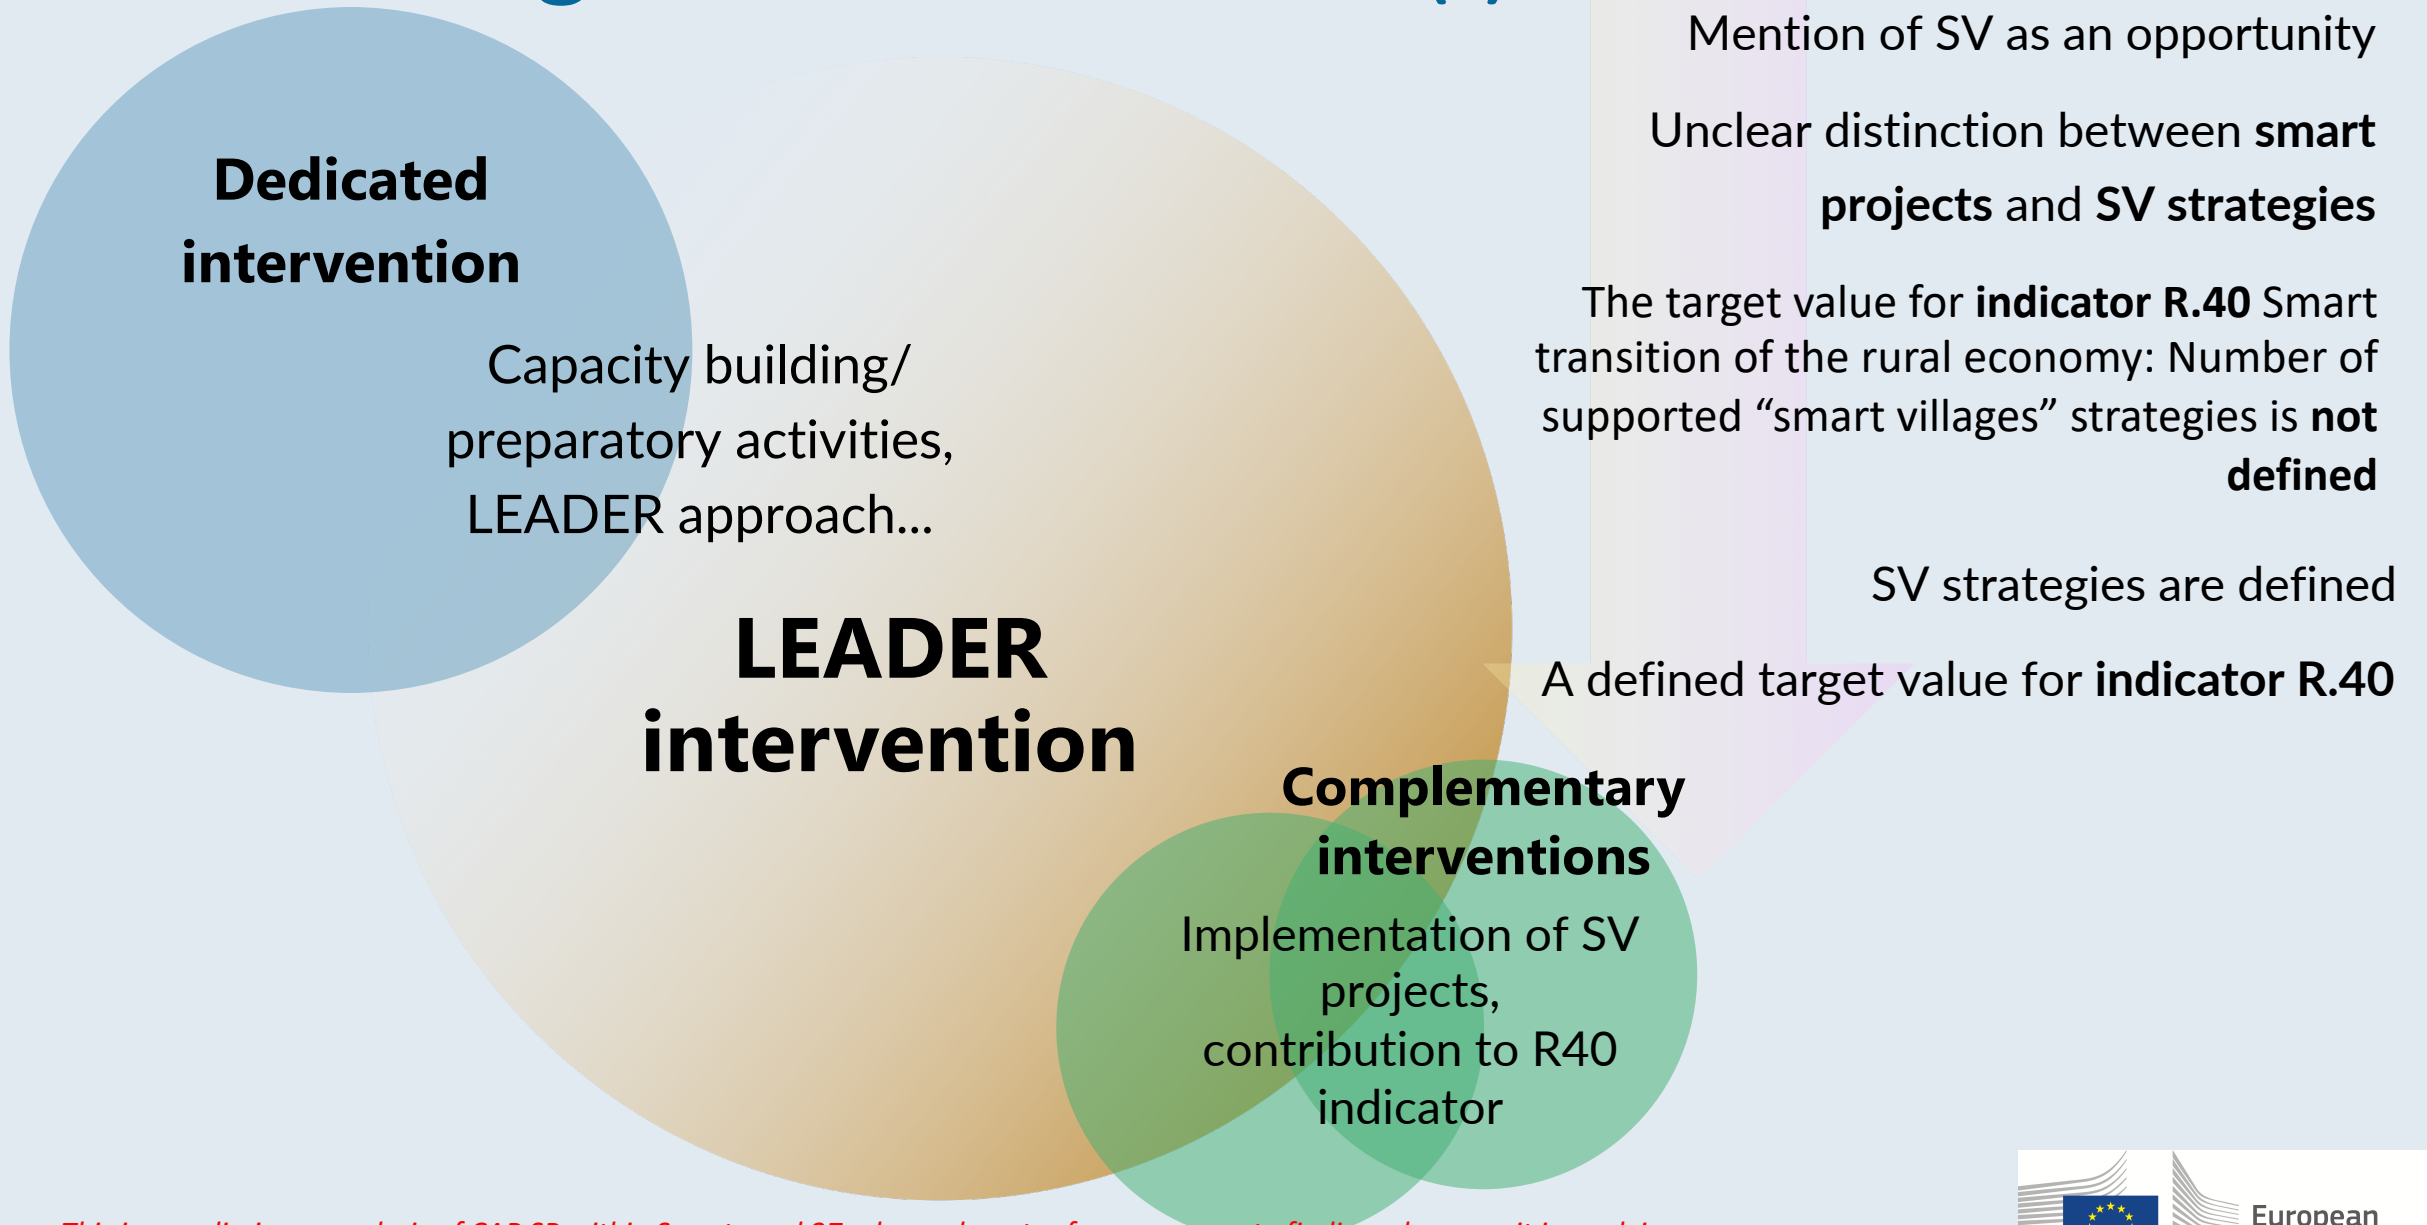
Dedicated intervention

Capacity building/ preparatory activities, LEADER approach...

LEADER intervention

Complementary interventions

Implementation of SV projects, contribution to R40 indicator

Mention of SV as an opportunity

Unclear distinction between **smart projects** and **SV strategies**

The target value for **indicator R.40** Smart transition of the rural economy: Number of supported “smart villages” strategies is **not defined**

SV strategies are defined

A defined target value for **indicator R.40**

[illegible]

European